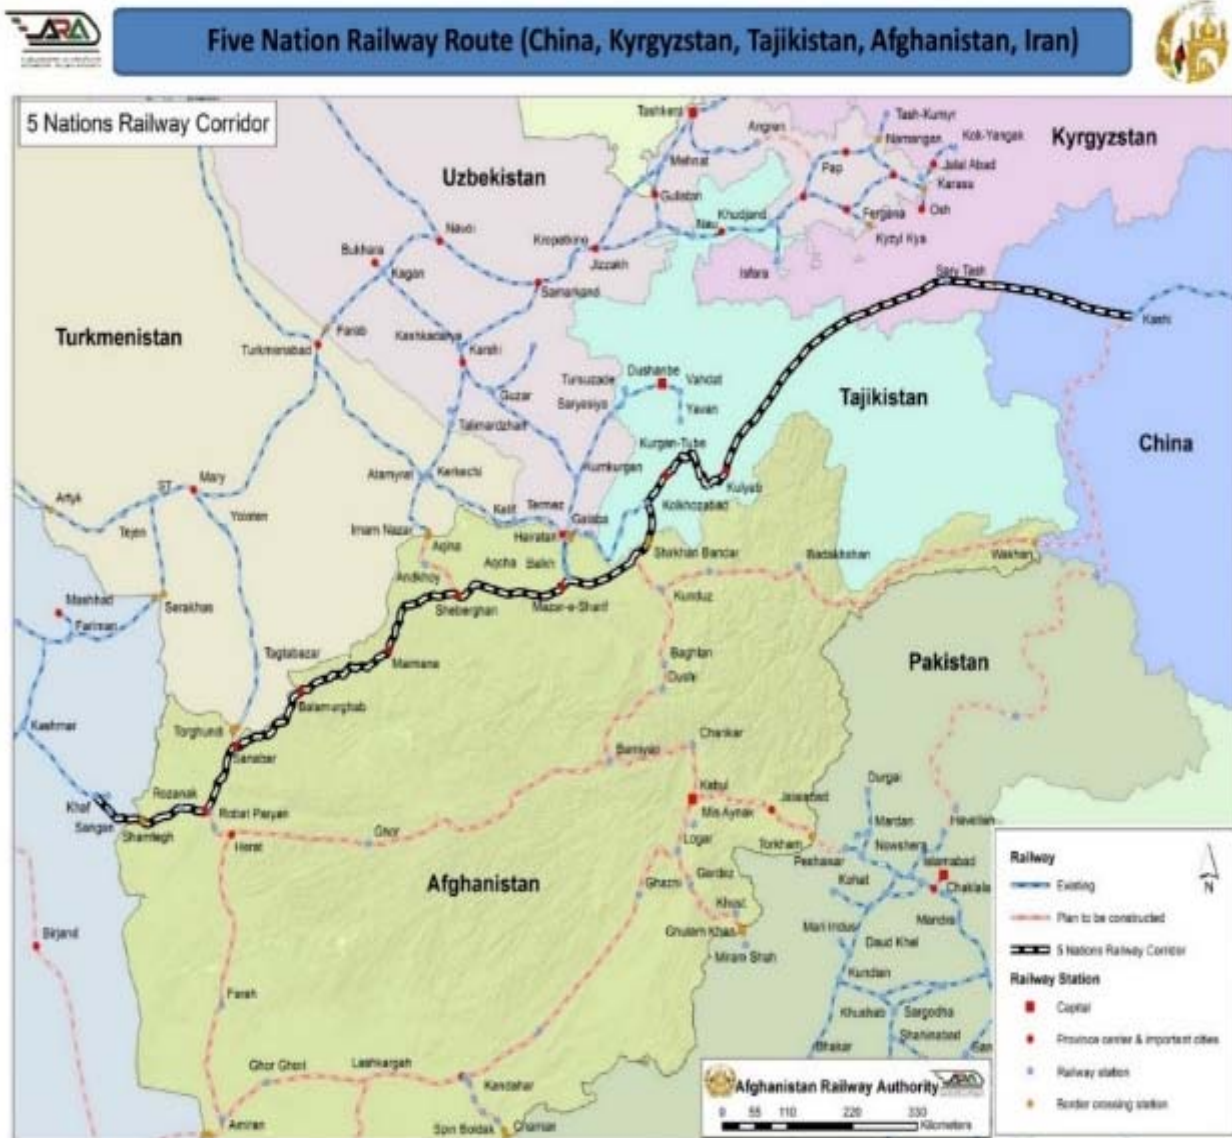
Five Nation Railway Route (China, Kyrgyzstan, Tajikistan, Afghanistan, Iran)

5 Nations Railway Corridor

Tashkent
Angren
Tash-Kumyr
Namangan
Kok-Yangak
Kyrgyzstan
Jalal Abad
Karasu
Osh
Pap
Mehnat
Uzbekistan
Gulistan
Nau
Khudjand
Fergana
Kyzyl Kya
Navoi
Kropotkino
Jizzakh
Isfara
Bukhara
Kagan
Samarkand
Sary Tash
Kashi
Turkmenistan
Farab
Turkmenabad
Kashkadarya
Karshi
Tursunzade
Dushanbe
Vahdat
Guzar
Saryasiya
Yavan
Tajikistan
Talimardzhan
Kurgan-Tube
China
Kumkurgan
Alamyrat
Kerkechi
Kulyab
Mary
Artyk
Tejen
Yoloten
Kelif
Termez
Kolkhozabad
Imam Nazar
Galaba
Hairatan
Sherkhan Bandar
Badakhshan
Wakhan
Aqina
Aqcha
Balkh
Andkhoy
Sheberghan
Mazar-e-Sharif
Kunduz
Mashhad
Sarakhs
Fariman
Tagtabazar
Maimana
Baghlan
Pakistan
Dushi
Balamurghab
Kashmar
Torghundi
Charikar
Bamiyan
Sanabar
Durgai
Rozanak
Kabul
Jalalabad
Khaf
Robat Paryan
Mes Aynak
Mardan
Havelian
Sangan
Shamtegh
Herat
Ghor
Logar
Torkham
Nowshera
Peshawar
Islamabad
Railway
Kohat
Chaklala
Gardez
Existing
Afghanistan
Ghazni
Khost
Mandra
Plan to be constructed
Birjand
Mari Indus
Ghulam Khan
Daud Khel
5 Nations Railway Corridor
Miram Shah
Railway Station
Kundian
Capital
Farah
Khushab
Sargodha
Province center & important cities
Shaheenabad
Bhakar
Railway station
Ghor Ghori
Lashkargah
Kandahar
Border crossing station
Amran
Spin Boldak
Chaman
Afghanistan Railway Authority
0 55 110 220 330 Kilometers
N